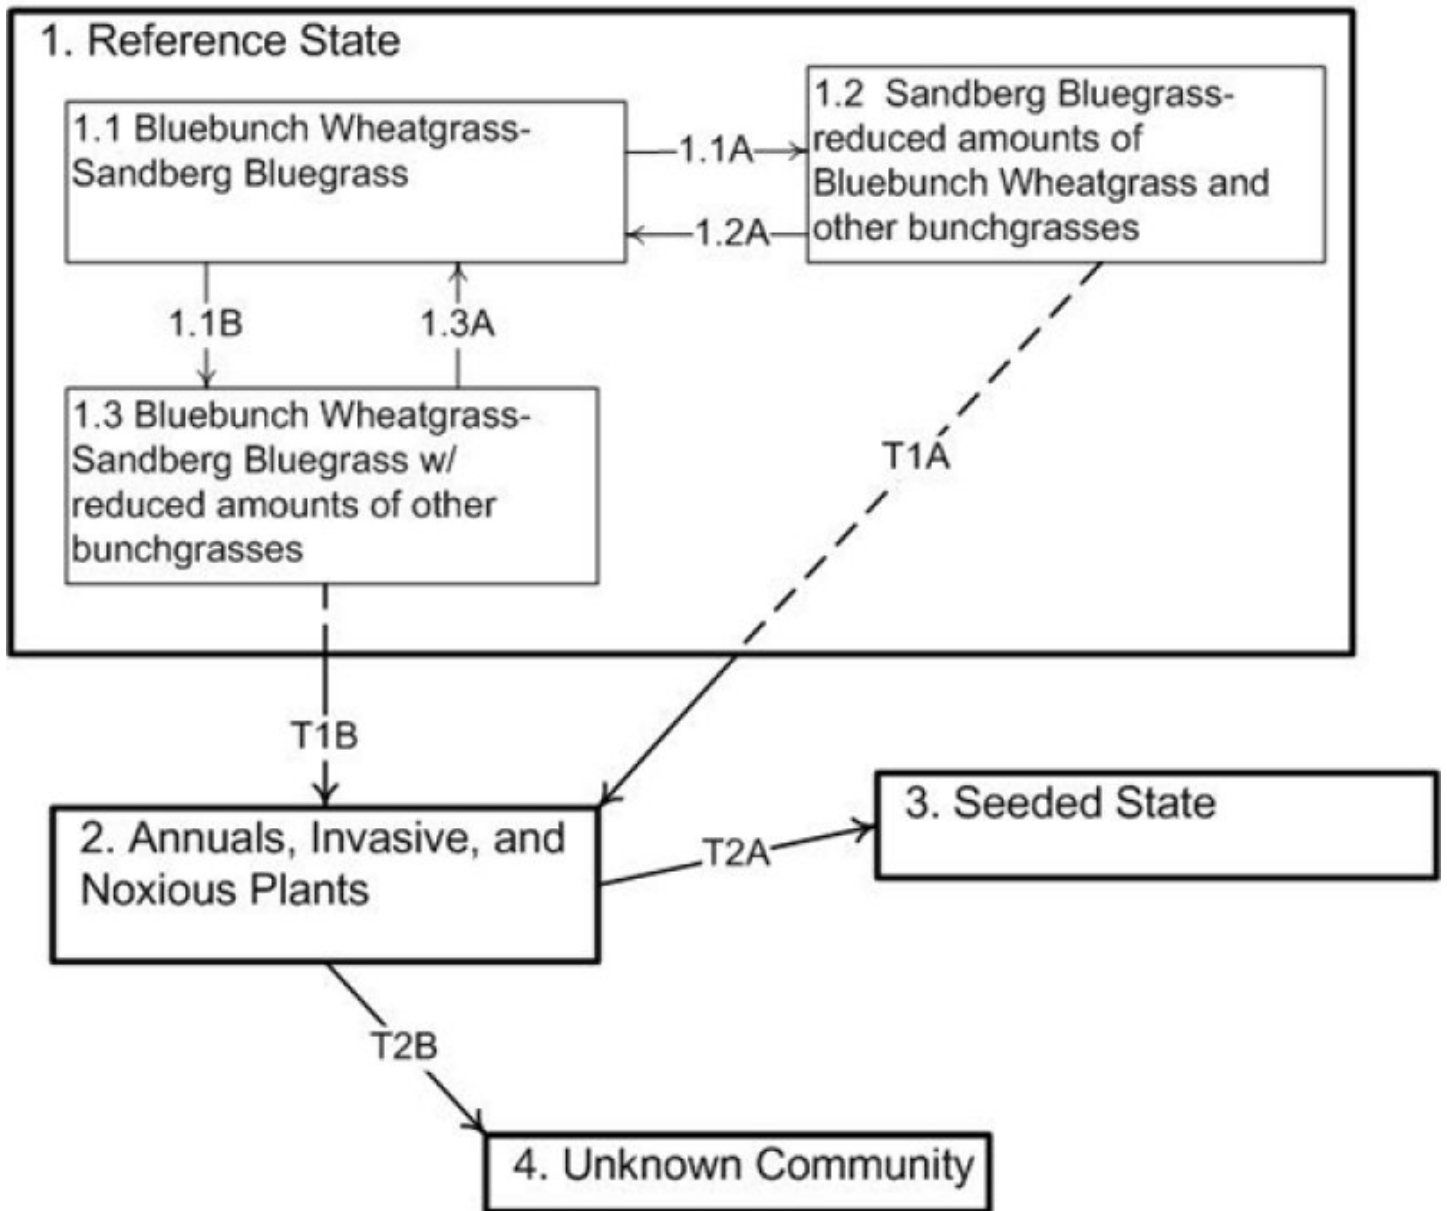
1. Reference State

1.1 Bluebunch Wheatgrass-Sandberg Bluegrass

1.1A

1.2A

1.2 Sandberg Bluegrass-reduced amounts of Bluebunch Wheatgrass and other bunchgrasses

1.1B

1.3A

1.3 Bluebunch Wheatgrass-Sandberg Bluegrass w/ reduced amounts of other bunchgrasses

T1A

T1B

2. Annuals, Invasive, and Noxious Plants

T2A

3. Seeded State

T2B

4. Unknown Community